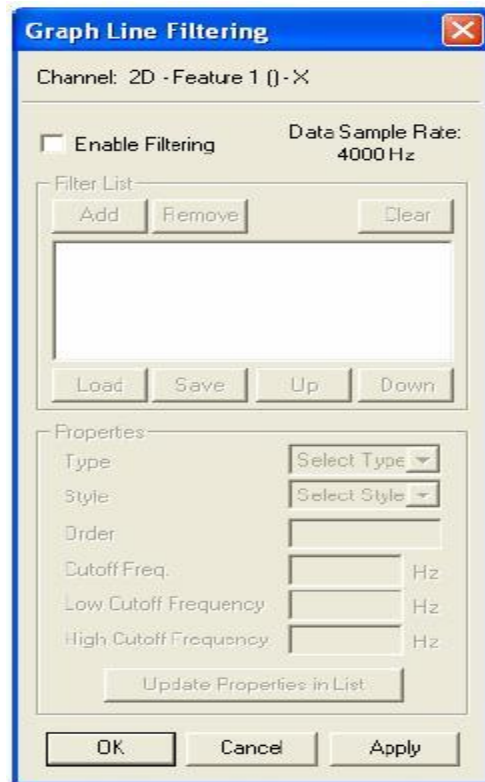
Graph Line Filtering

Channel: 2D - Feature 1 () - X

Enable Filtering

Data Sample Rate: 4000 Hz

Filter List

Add Remove Clear

Load Save Up Down

Properties

Type Select Type

Style Select Style

Order

Cutoff Freq. Hz

Low Cutoff Frequency Hz

High Cutoff Frequency Hz

Update Properties in List

OK Cancel Apply